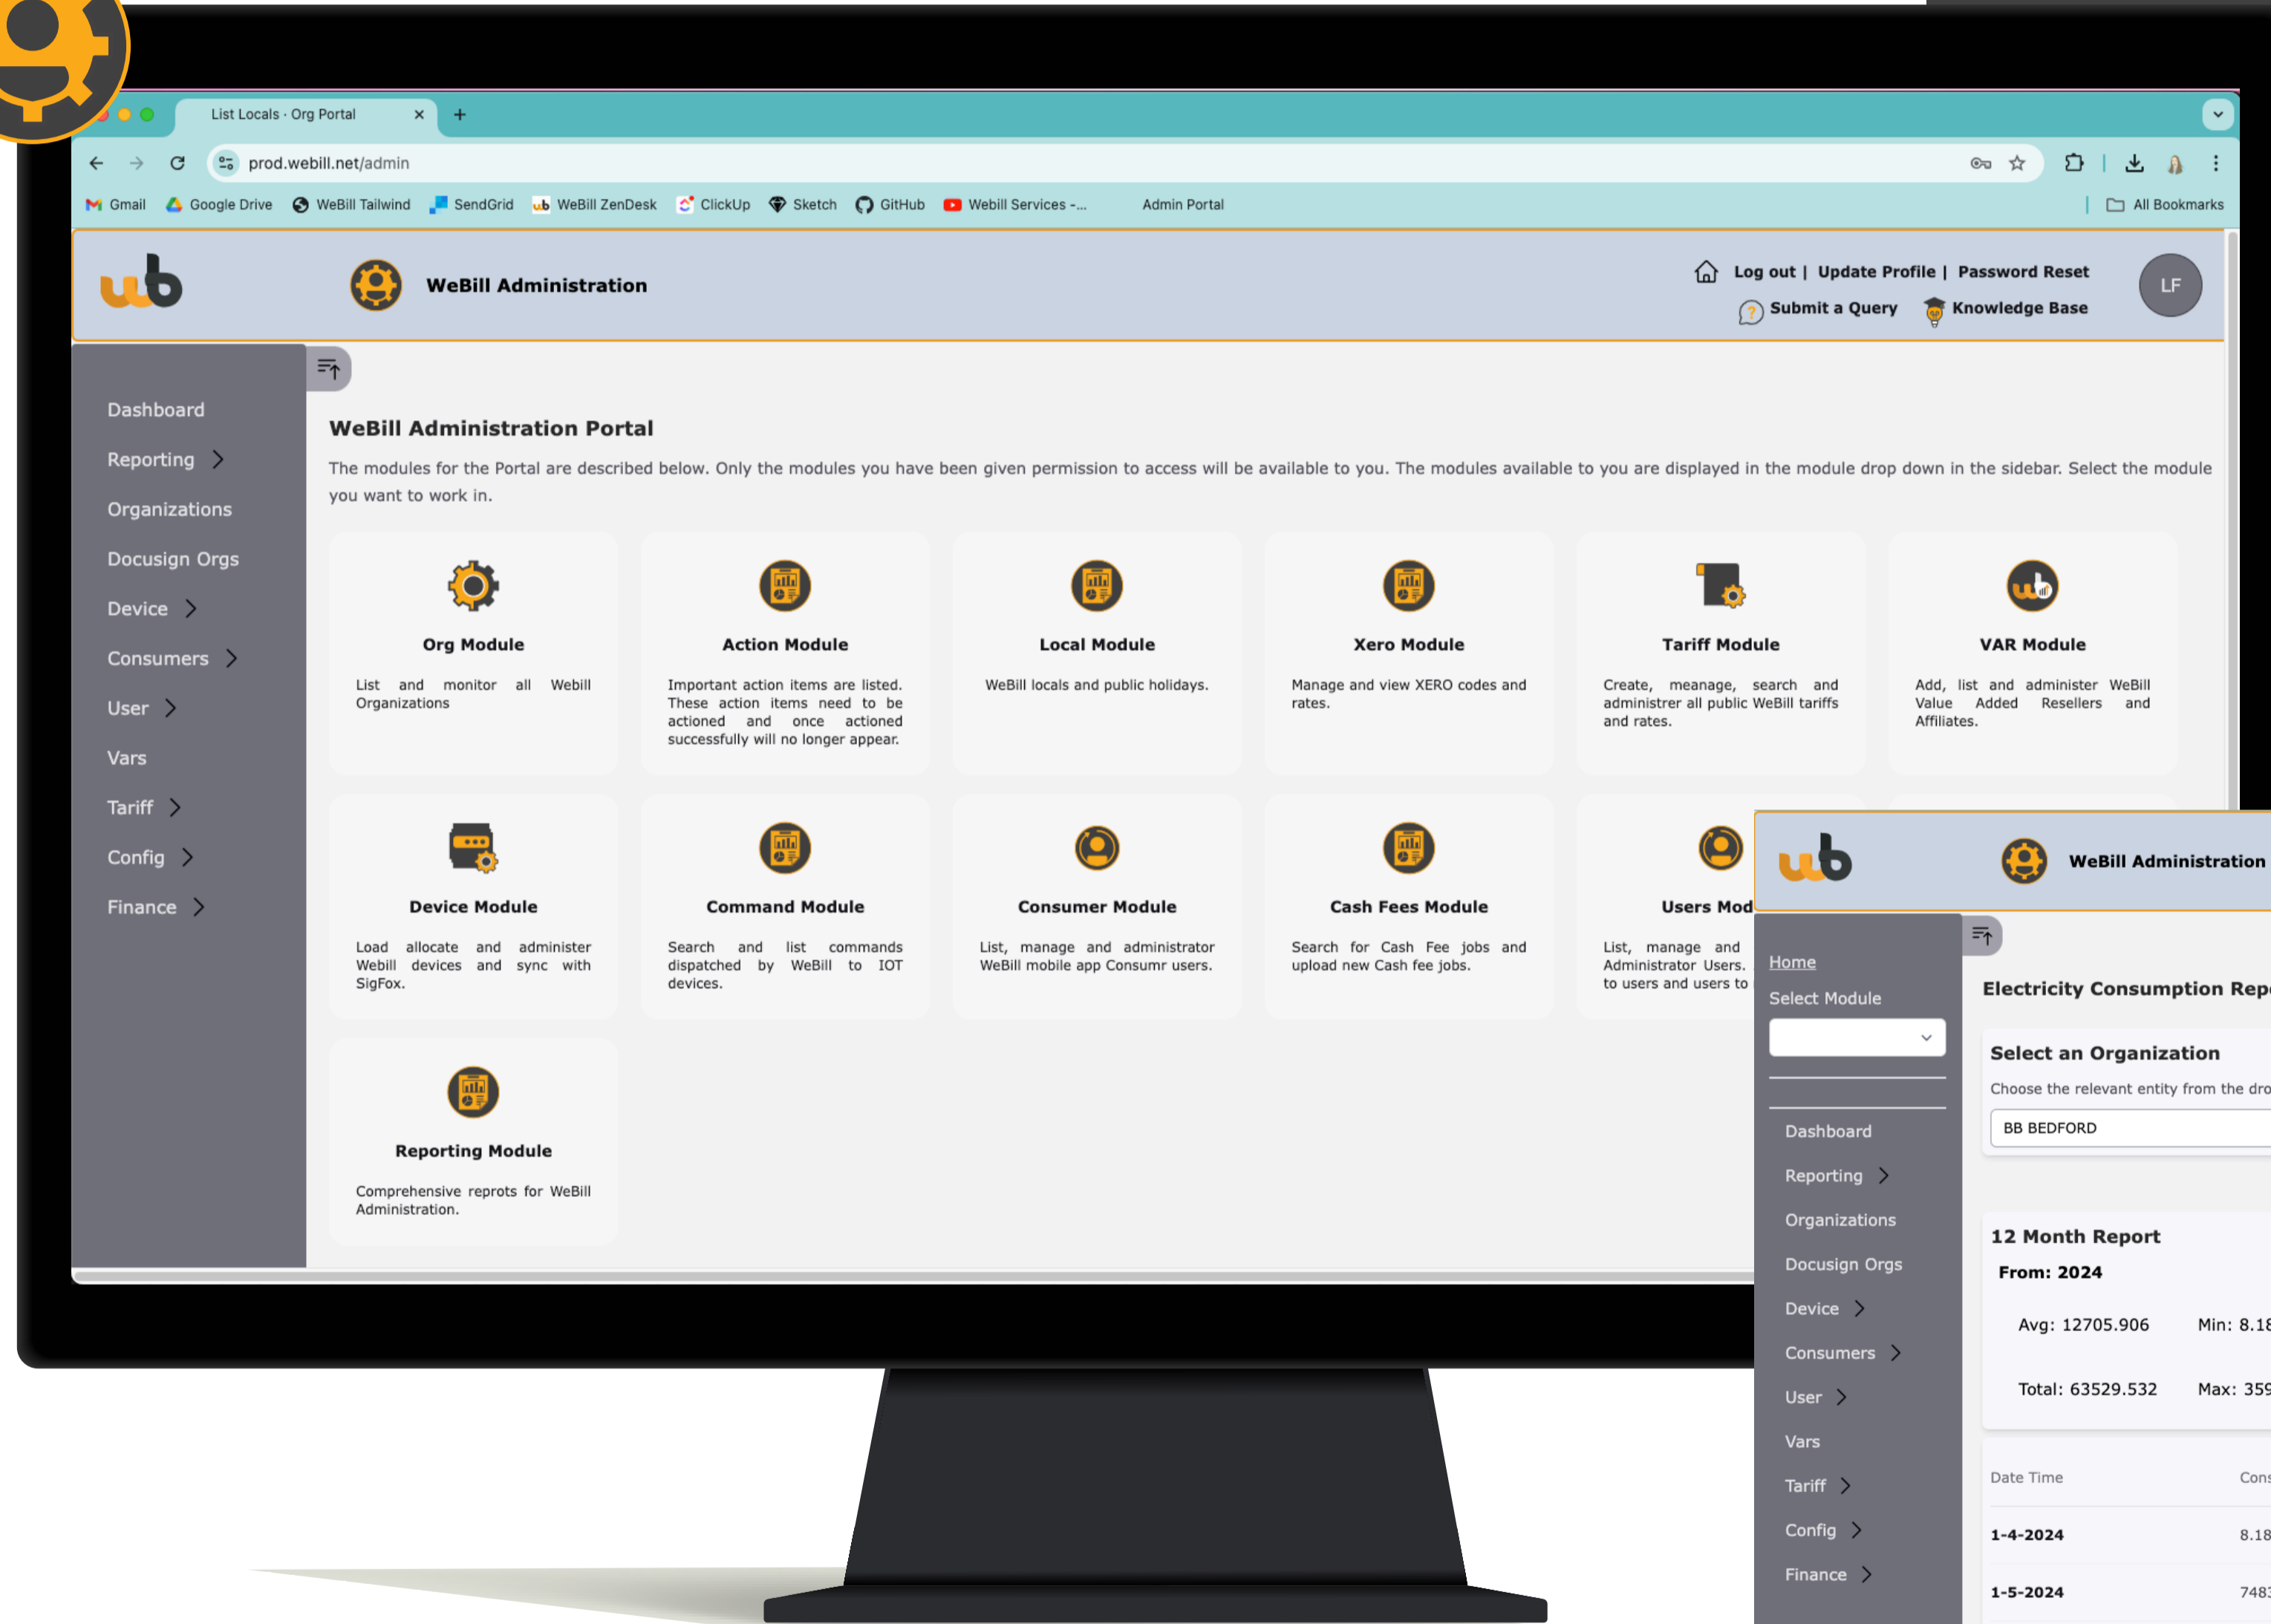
List Locals · Org Portal

prod.webill.net/admin

Gmail Google Drive WeBill Tailwind SendGrid WeBill ZenDesk ClickUp Sketch GitHub Webill Services -... Admin Portal All Bookmarks

WeBill Administration

Log out | Update Profile | Password Reset
Submit a Query Knowledge Base

LF

Dashboard
Reporting
Organizations
Docusign Orgs
Device
Consumers
User
Vars
Tariff
Config
Finance

WeBill Administration Portal

The modules for the Portal are described below. Only the modules you have been given permission to access will be available to you. The modules available to you are displayed in the module drop down in the sidebar. Select the module you want to work in.

Org Module
List and monitor all Webill Organizations

Action Module
Important action items are listed. These action items need to be actioned and once actioned successfully will no longer appear.

Local Module
WeBill locals and public holidays.

Xero Module
Manage and view XERO codes and rates.

Tariff Module
Create, meanage, search and administrer all public WeBill tariffs and rates.

VAR Module
Add, list and administer WeBill Value Added Resellers and Affiliates.

Device Module
Load allocate and administer Webill devices and sync with SigFox.

Command Module
Search and list commands dispatched by WeBill to IOT devices.

Consumer Module
List, manage and administrator WeBill mobile app Consumr users.

Cash Fees Module
Search for Cash Fee jobs and upload new Cash fee jobs.

Users Mod
List, manage and Administrator Users. to users and users to

Reporting Module
Comprehensive reprots for WeBill Administration.

WeBill Administration

Home
Select Module

Dashboard
Reporting
Organizations
Docusign Orgs
Device
Consumers
User
Vars
Tariff
Config
Finance

Electricity Consumption Rep

Select an Organization
Choose the relevant entity from the dro
BB BEDFORD

12 Month Report
From: 2024
Avg: 12705.906
Min: 8.1
Total: 63529.532
Max: 35

Date Time
Cons
1-4-2024
8.18
1-5-2024
748